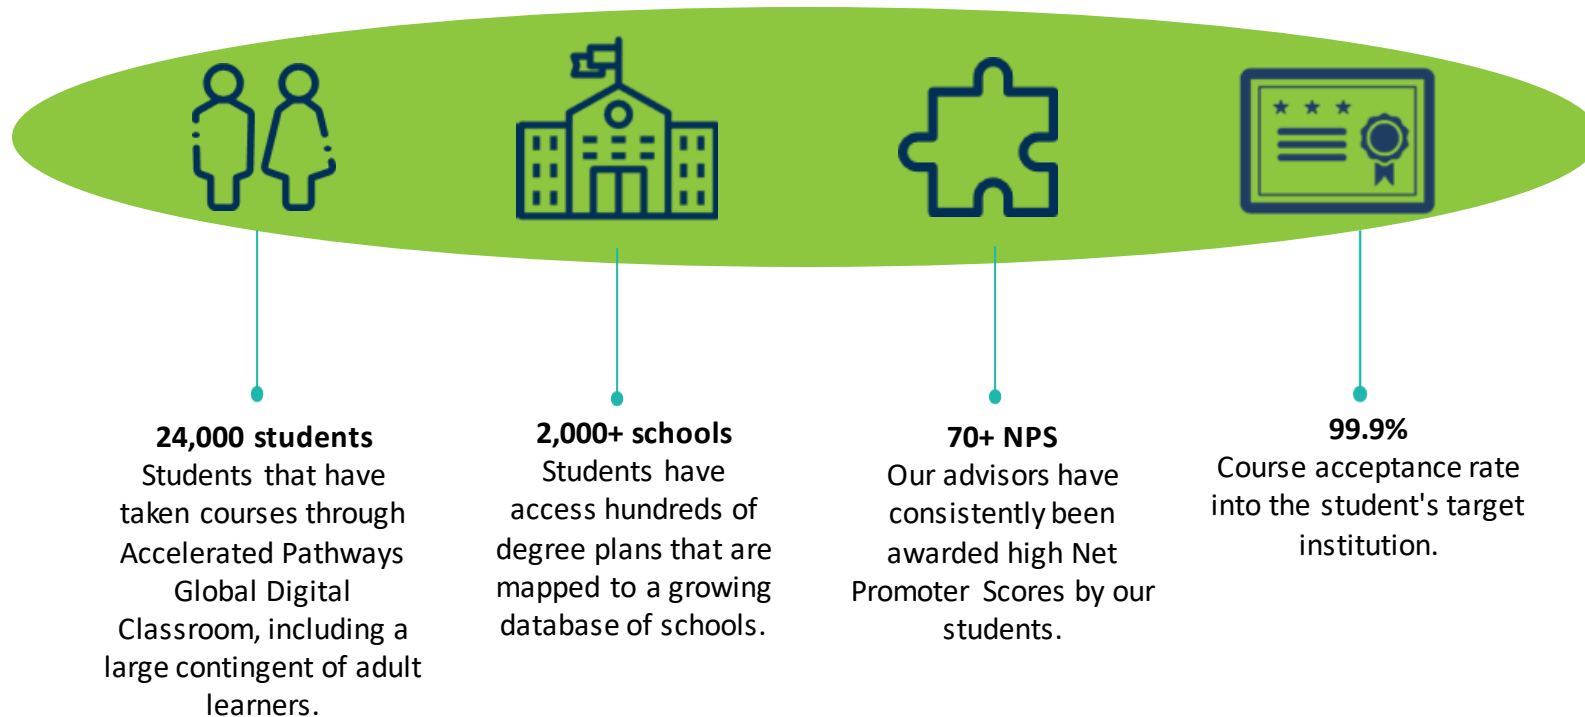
**24,000 students**
Students that have taken courses through Accelerated Pathways Global Digital Classroom, including a large contingent of adult learners.

**2,000+ schools**
Students have access hundreds of degree plans that are mapped to a growing database of schools.

**70+ NPS**
Our advisors have consistently been awarded high Net Promoter Scores by our students.

**99.9%**
Course acceptance rate into the student's target institution.